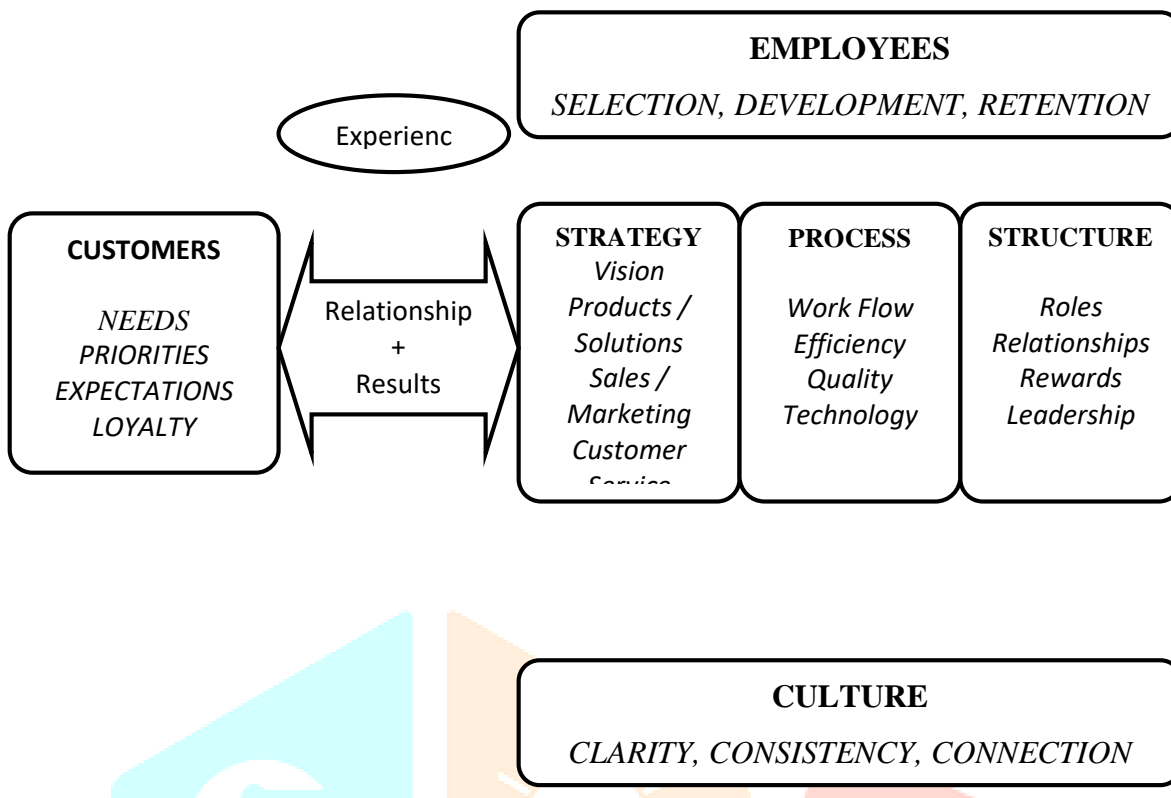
EMPLOYEES

*SELECTION, DEVELOPMENT, RETENTION*

Experienc

CUSTOMERS

*NEEDS*
*PRIORITIES*
*EXPECTATIONS*
*LOYALTY*

Relationship
+
Results

STRATEGY
*Vision*
*Products / Solutions*
*Sales / Marketing*
*Customer*
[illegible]

PROCESS

*Work Flow*
*Efficiency*
*Quality*
*Technology*

STRUCTURE

*Roles*
*Relationships*
*Rewards*
*Leadership*

CULTURE

*CLARITY, CONSISTENCY, CONNECTION*